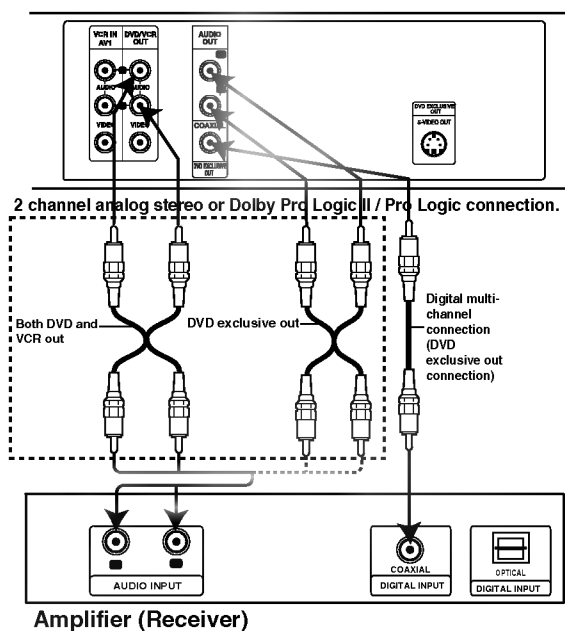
VCR IN AV1
DVD/VCR OUT
AUDIO
AUDIO
VIDEO
VIDEO
AUDIO OUT
COAXIAL
DVD EXCLUSIVE OUT
DVD EXCLUSIVE OUT
S-VIDEO OUT

2 channel analog stereo or Dolby Pro Logic II / Pro Logic connection.

Both DVD and VCR out
DVD exclusive out
Digital multi-channel connection (DVD exclusive out connection)

AUDIO INPUT
COAXIAL
DIGITAL INPUT
OPTICAL
DIGITAL INPUT

Amplifier (Receiver)